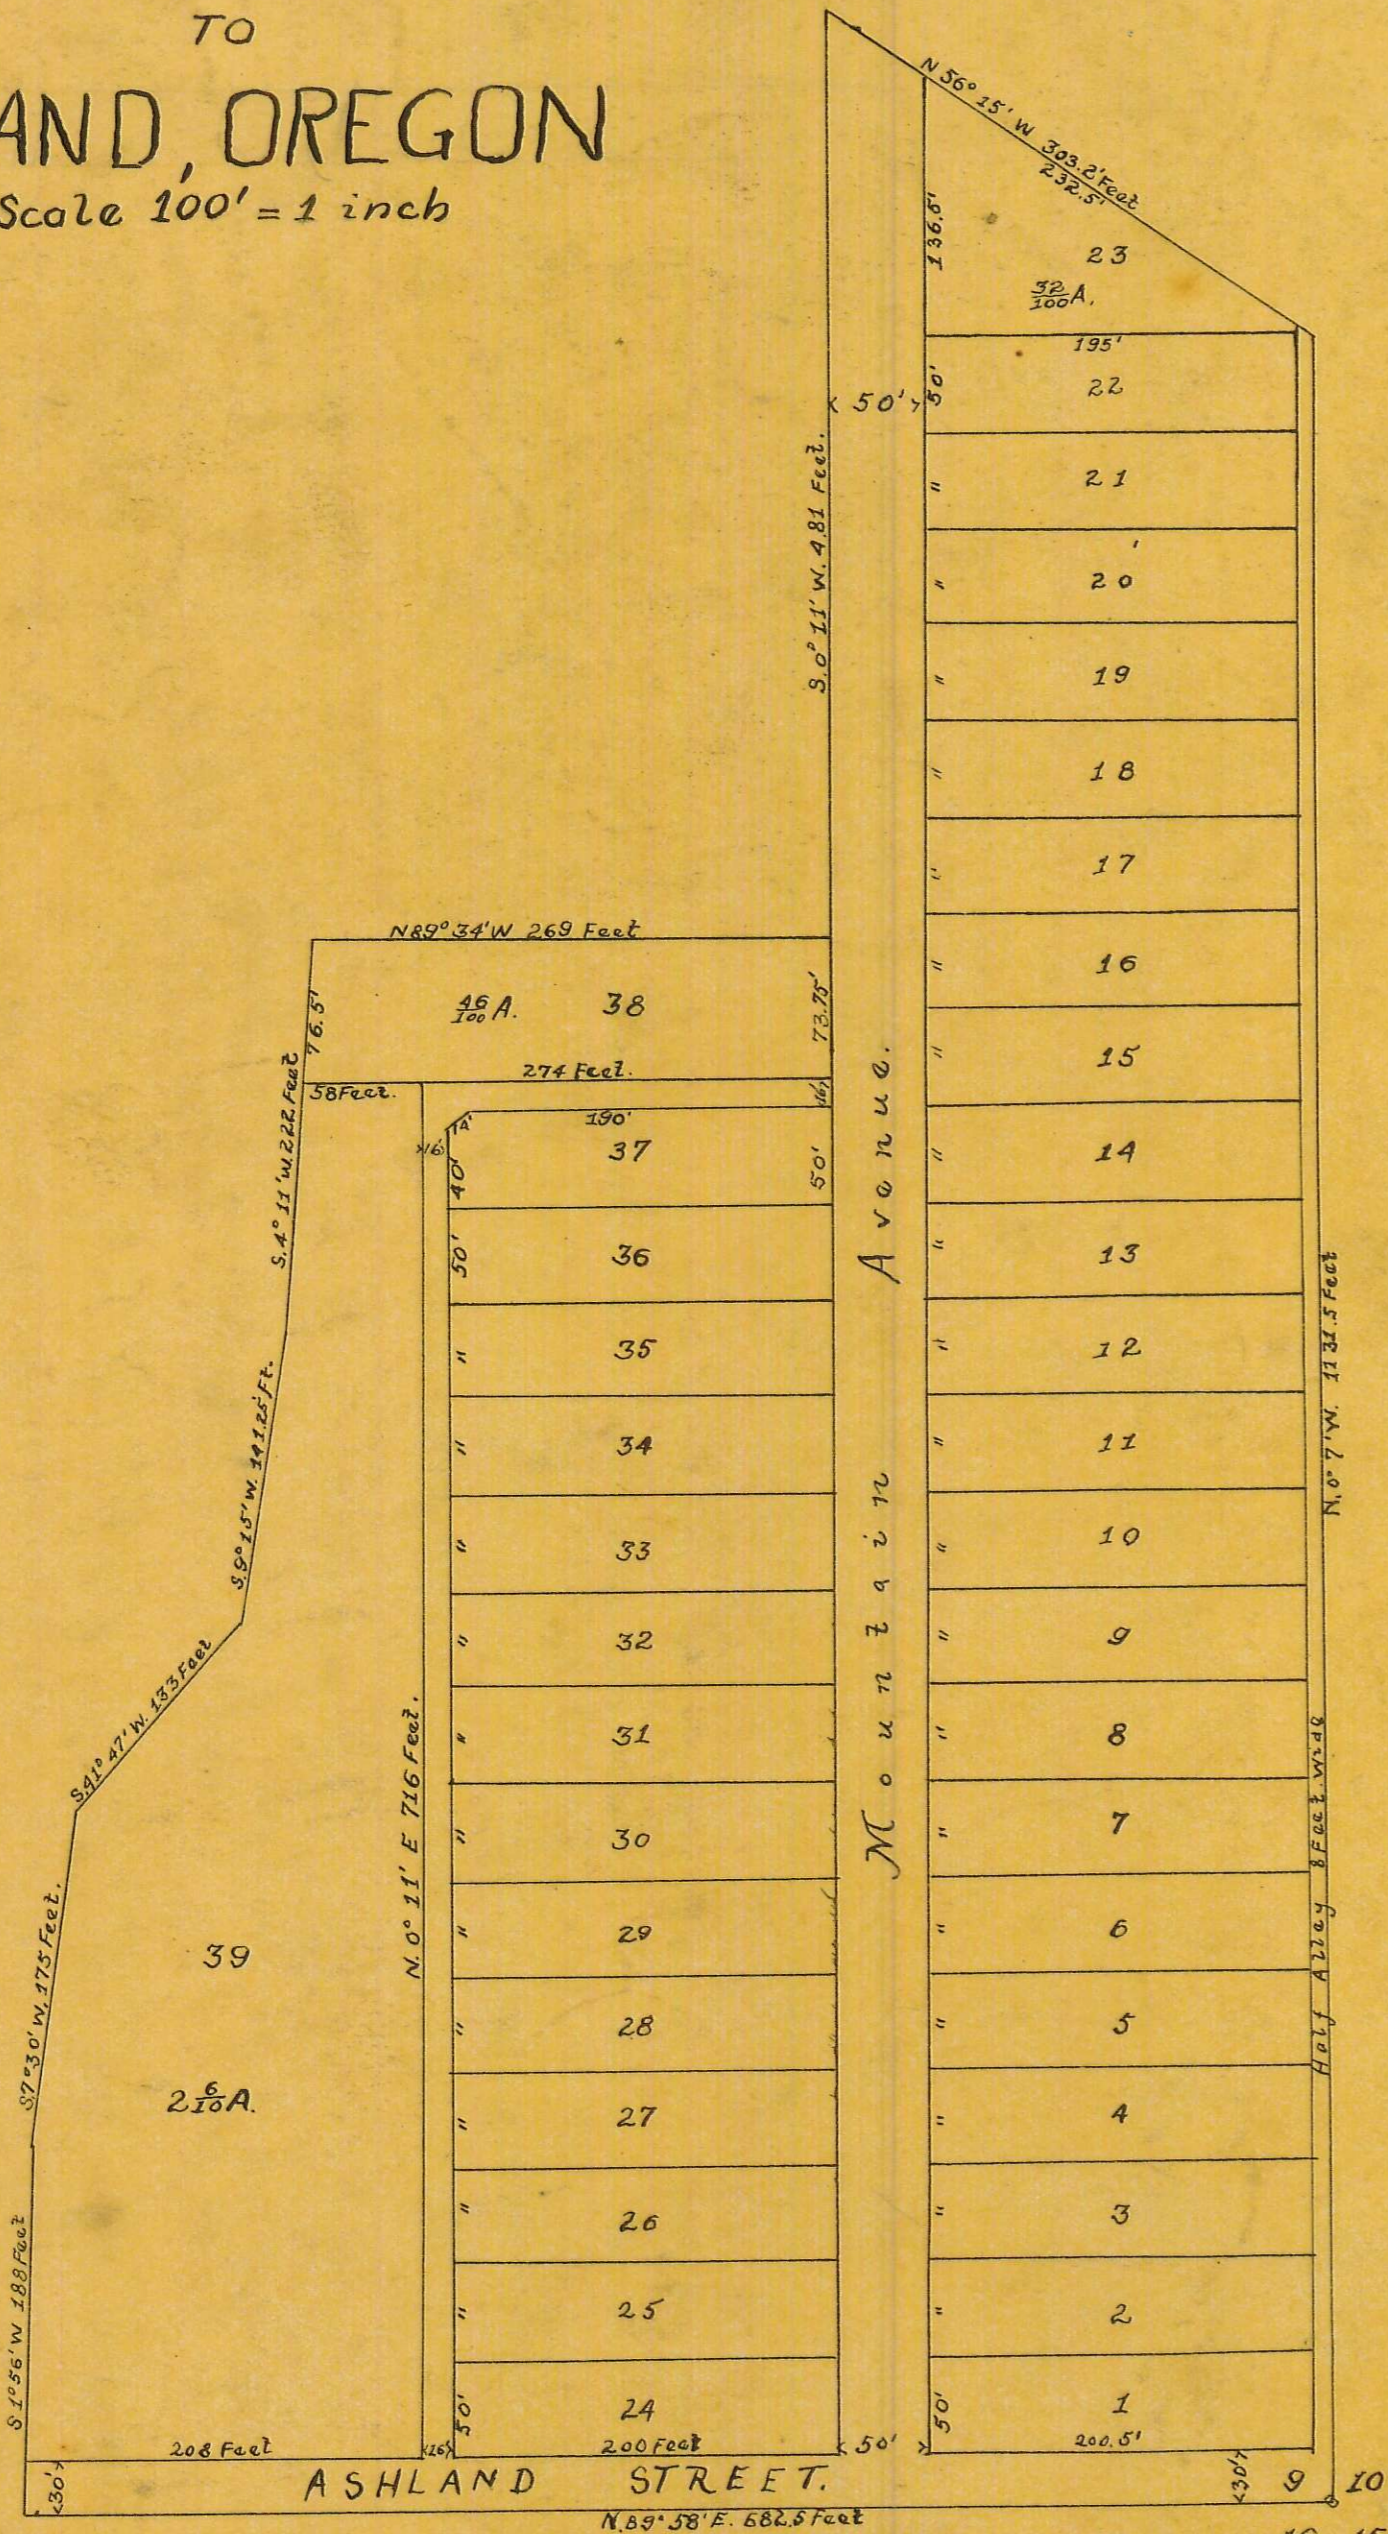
TO

AND, OREGON

Scale 100' = 1 inch

N 56° 15' W 303.2' Feet
232.5'
136.5'
23
$\frac{32}{100}$A.
195'
50'
22
< 50' >
21
20
19
18
17
S. 0° 11' W. 481 Feet.
N 89° 34' W 269 Feet
76.5'
$\frac{46}{100}$A.
38
73.75'
16
274 Feet.
15
58 Feet.
S. 4° 11' W. 222 Feet
16'
14'
190'
37
40'
50'
14
16'
50'
36
Mountain Avenue.
13
35
12
34
11
S. 9° 15' W. 141.25 Ft.
33
10
N. 0° 7' W. 1131.5 Feet
32
9
31
8
S 41° 47' W. 133 Feet
N. 0° 11' E 716 Feet.
30
7
Half Alley 8 Feet wide
29
6
39
S 7° 30' W. 175 Feet.
28
5
2$\frac{6}{10}$A.
27
4
26
3
25
2
S 1° 56' W 188 Feet
50'
24
50'
1
208 Feet
16
200 Feet
< 50' >
200.5'
30'
ASHLAND STREET.
30'
9
10
N. 89° 58' E. 682.5 Feet